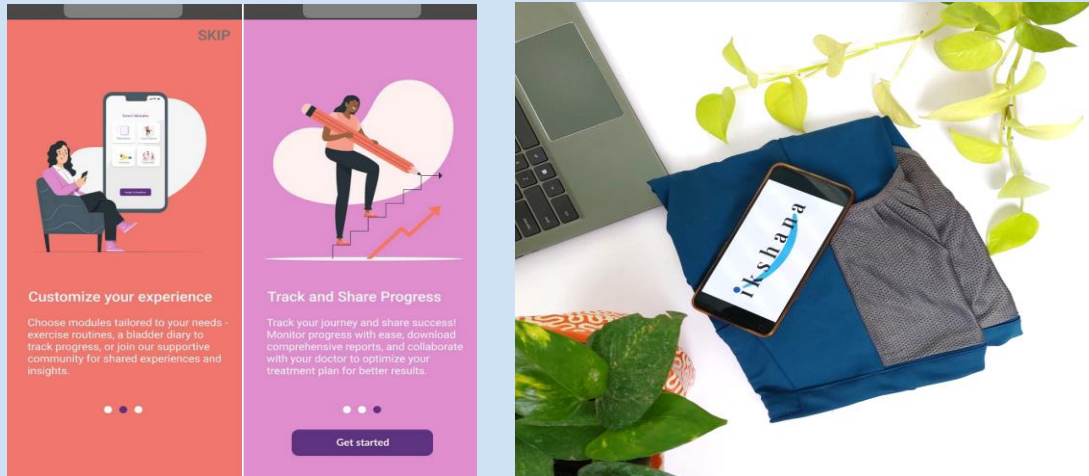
SKIP

Customize your experience

Choose modules tailored to your needs - exercise routines, a bladder diary to track progress, or join our supportive community for shared experiences and insights.

Track and Share Progress

Track your journey and share success! Monitor progress with ease, download comprehensive reports, and collaborate with your doctor to optimize your treatment plan for better results.

Get started

ikshana